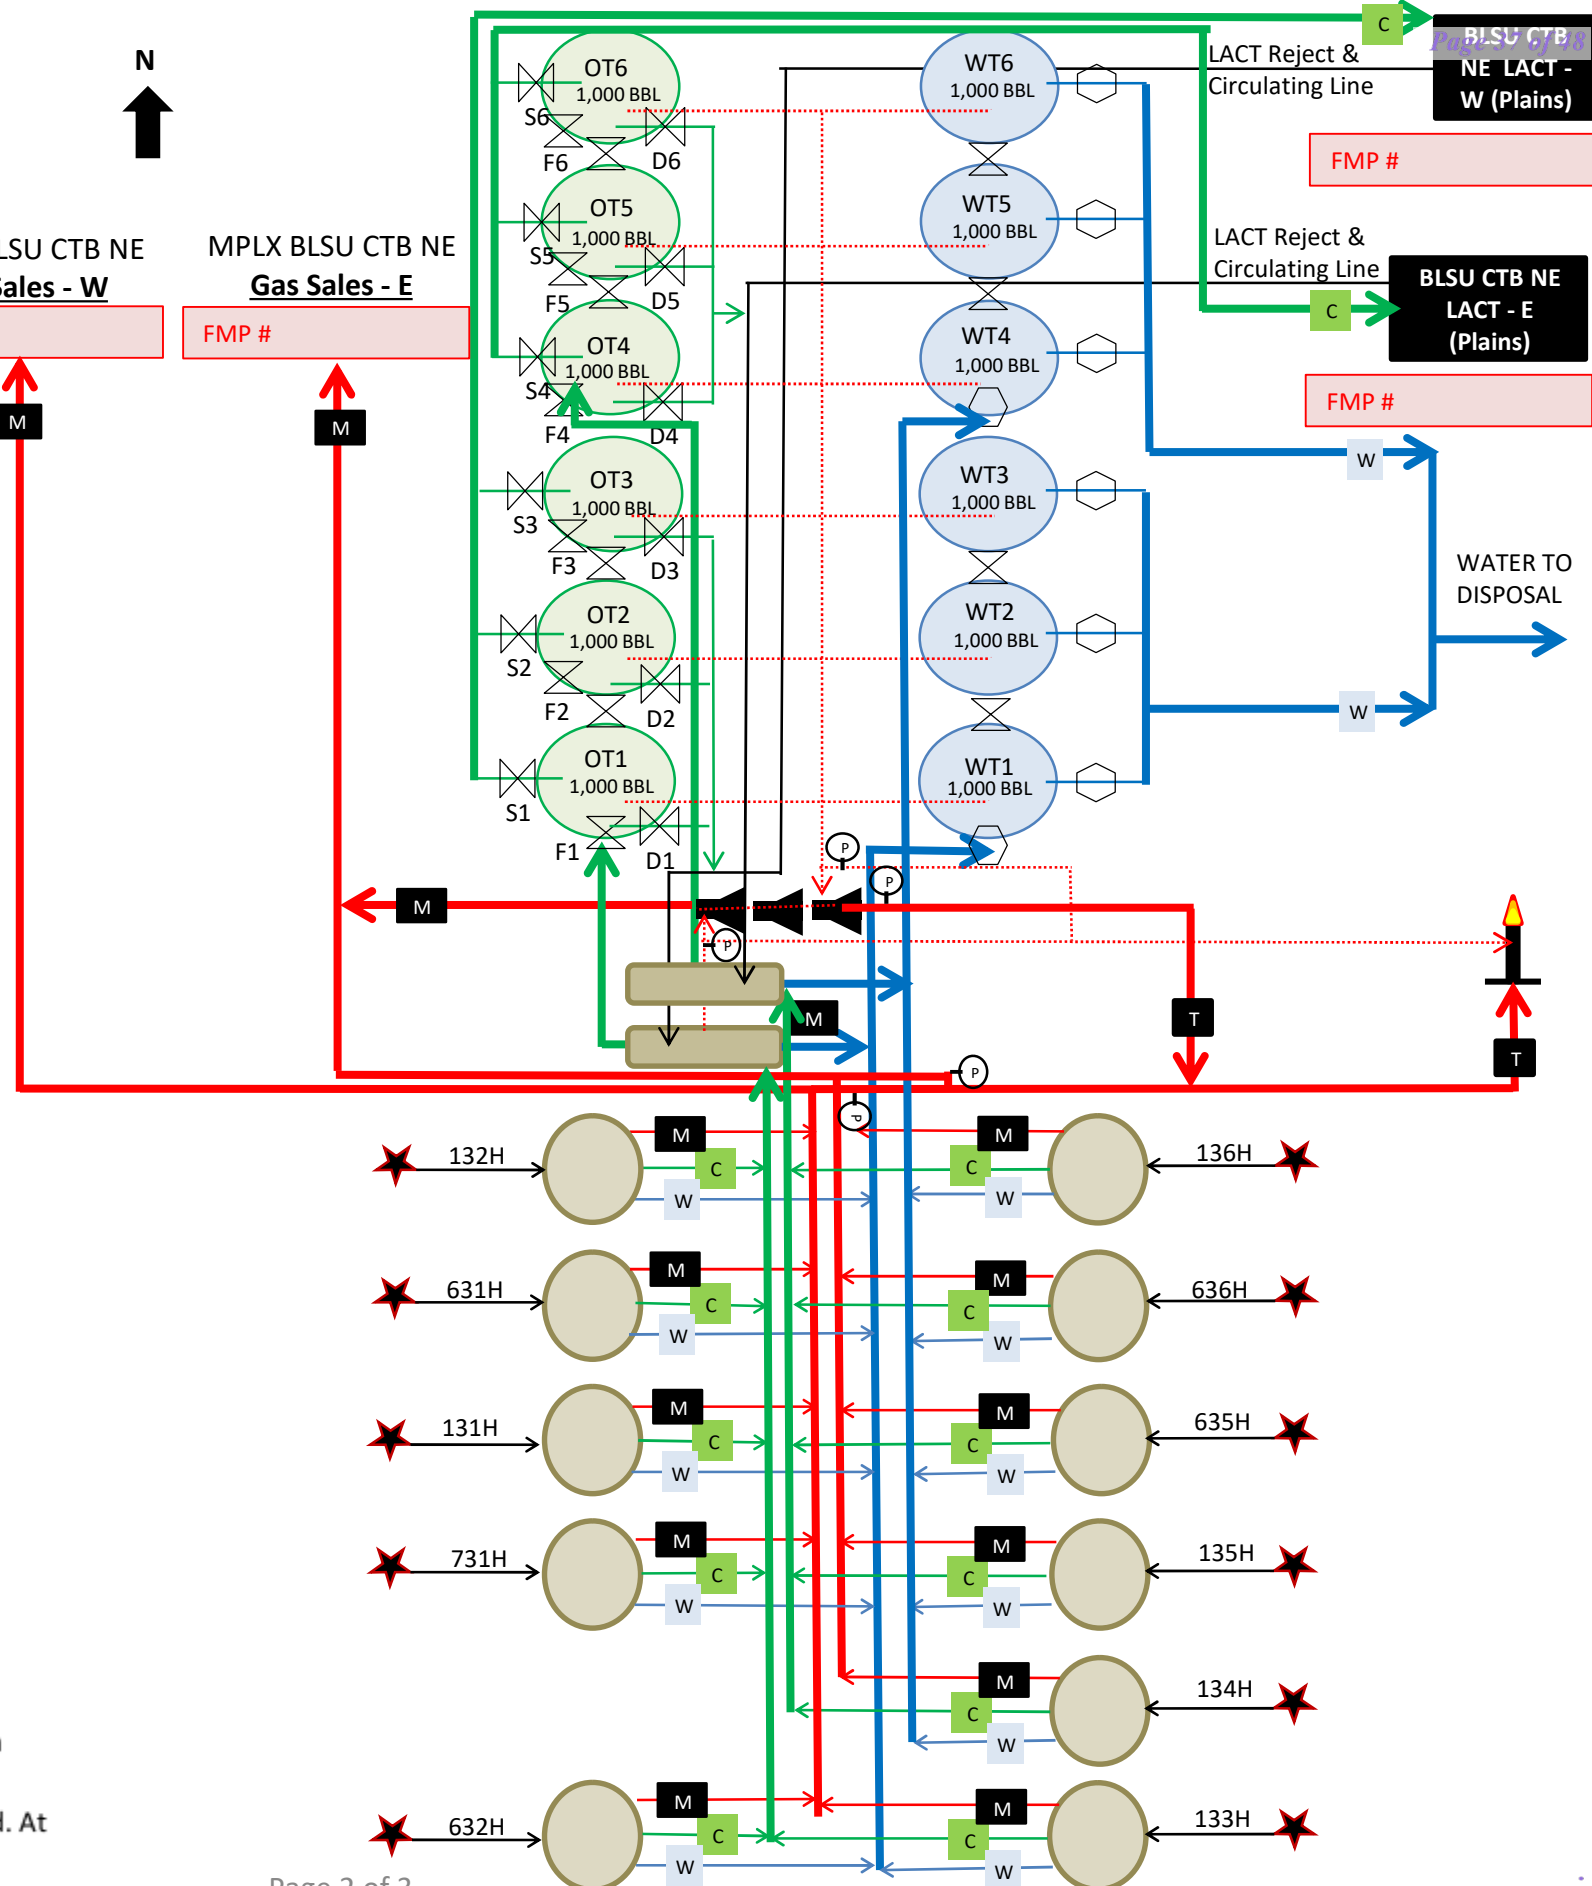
N

LSU CTB NE
Sales - W

MPLX BLSU CTB NE
Gas Sales - E

FMP #

M

M

OT6
1,000 BBL
S6
F6
D6

OT5
1,000 BBL
S5
F5
D5

OT4
1,000 BBL
S4
F4
D4

OT3
1,000 BBL
S3
F3
D3

OT2
1,000 BBL
S2
F2
D2

OT1
1,000 BBL
S1
F1
D1

WT6
1,000 BBL

WT5
1,000 BBL

WT4
1,000 BBL

WT3
1,000 BBL

WT2
1,000 BBL

WT1
1,000 BBL

C

Page 37 of 48

BLSU CTB NE LACT - W (Plains)

LACT Reject & Circulating Line

FMP #

LACT Reject & Circulating Line

C

BLSU CTB NE LACT - E (Plains)

FMP #

W

WATER TO DISPOSAL

W

P

P

M

P

M

T

T

P

P

132H
M
C
W

136H
M
C
W

631H
M
C
W

636H
M
C
W

131H
M
C
W

635H
M
C
W

731H
M
C
W

135H
M
C
W

134H
M
C
W

632H
M
C
W

133H
M
C
W

l. At

Page 2 of 2